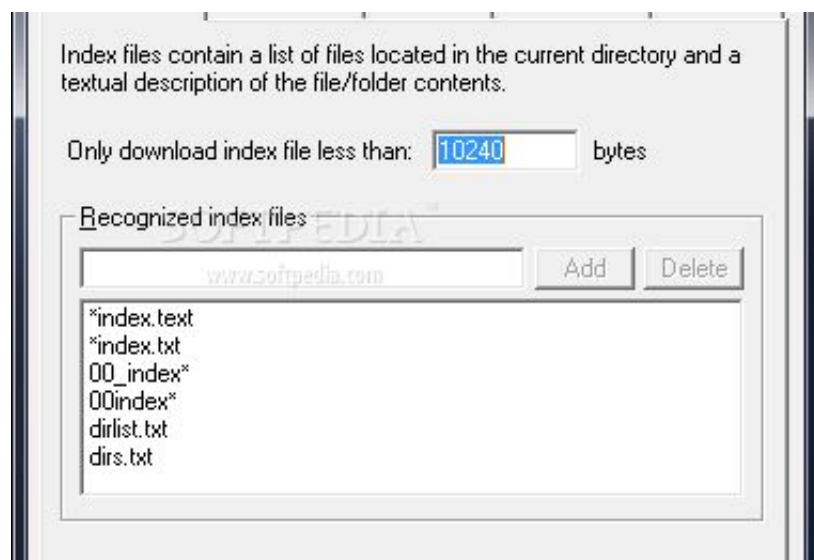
Index files contain a list of files located in the current directory and a textual description of the file/folder contents.

Only download index file less than: 10240 bytes

Recognized index files

SOFTPEDIA

www.softpedia.com

Add

Delete

*index.text
*index.txt
00_index*
00index*
dirlist.txt
dirs.txt